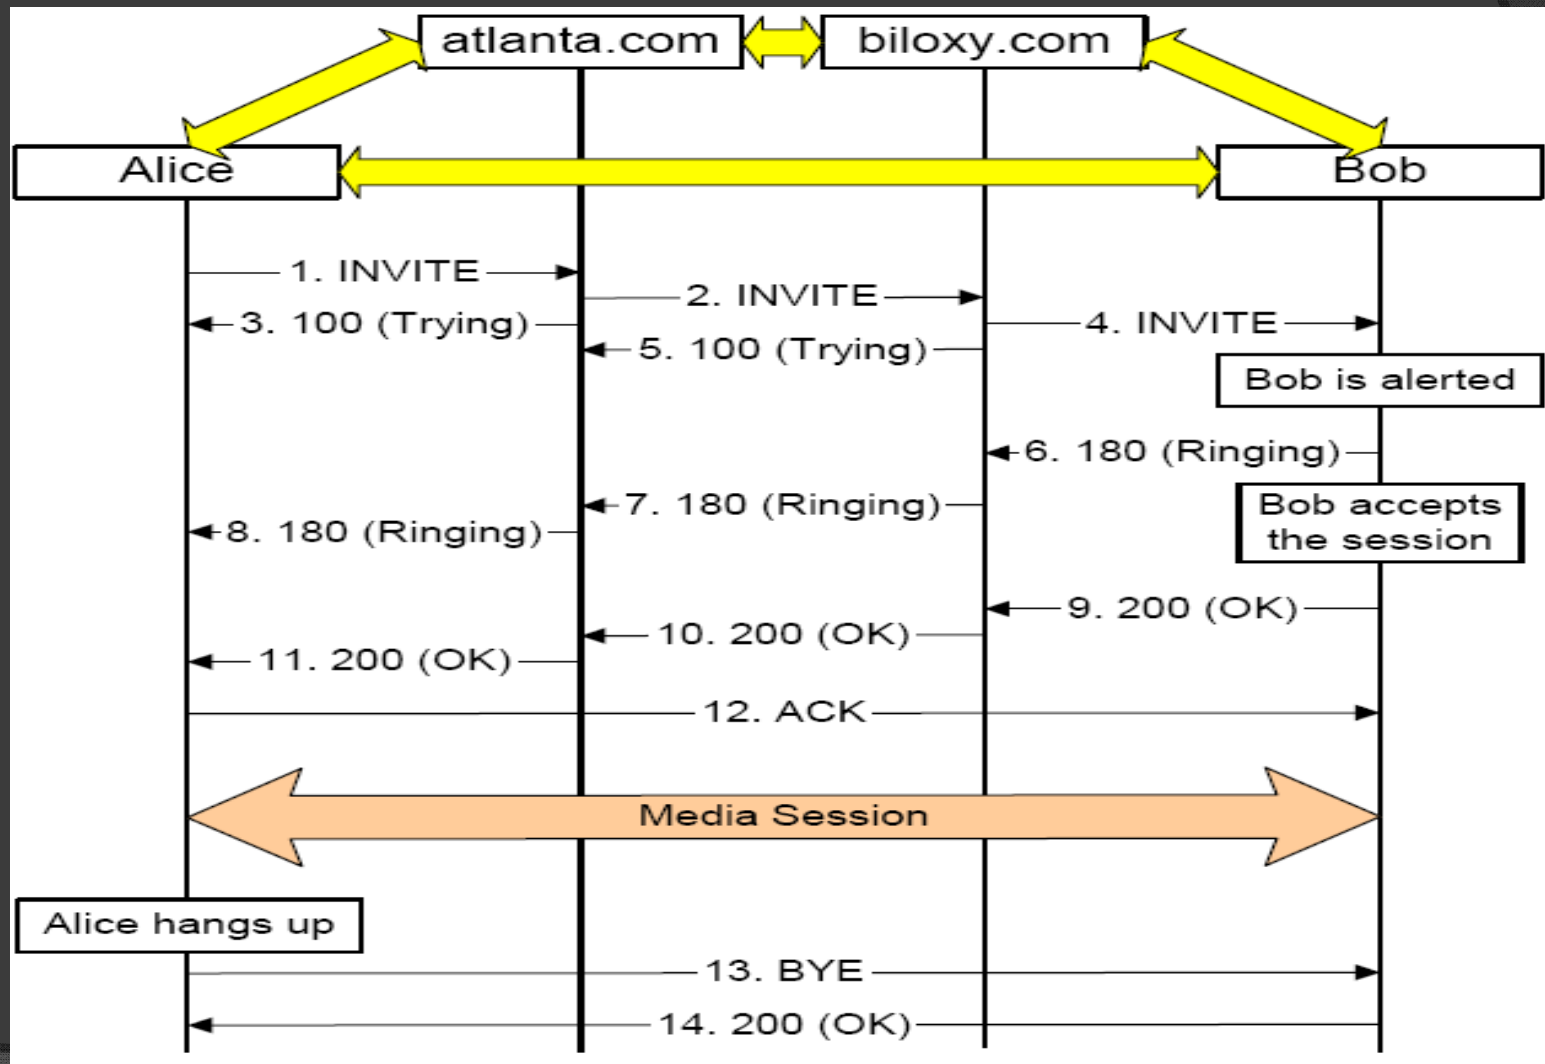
atlanta.com

biloxy.com

Alice

Bob

1. INVITE

2. INVITE

3. 100 (Trying)

4. INVITE

5. 100 (Trying)

Bob is alerted

6. 180 (Ringing)

7. 180 (Ringing)

Bob accepts the session

8. 180 (Ringing)

9. 200 (OK)

10. 200 (OK)

11. 200 (OK)

12. ACK

Media Session

Alice hangs up

13. BYE

14. 200 (OK)